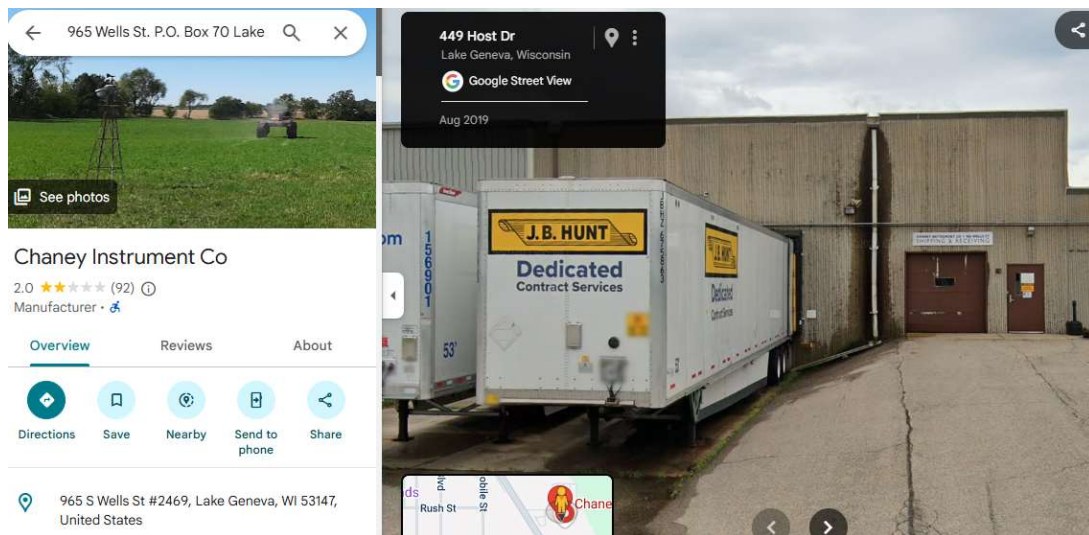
965 Wells St. P.O. Box 70 Lake

See photos

Chaney Instrument Co

2.0 ★★★★★ (92)

Manufacturer ·

Overview Reviews About

Directions Save Nearby Send to phone Share

965 S Wells St #2469, Lake Geneva, WI 53147, United States

449 Host Dr
Lake Geneva, Wisconsin
Google Street View
Aug 2019

om
156901
53'

J.B. HUNT
Dedicated
Contract Services

J.B. HUNT
Dedicated
Contract Services

SHIPPING & RECEIVING

ds
Rush St
Chane